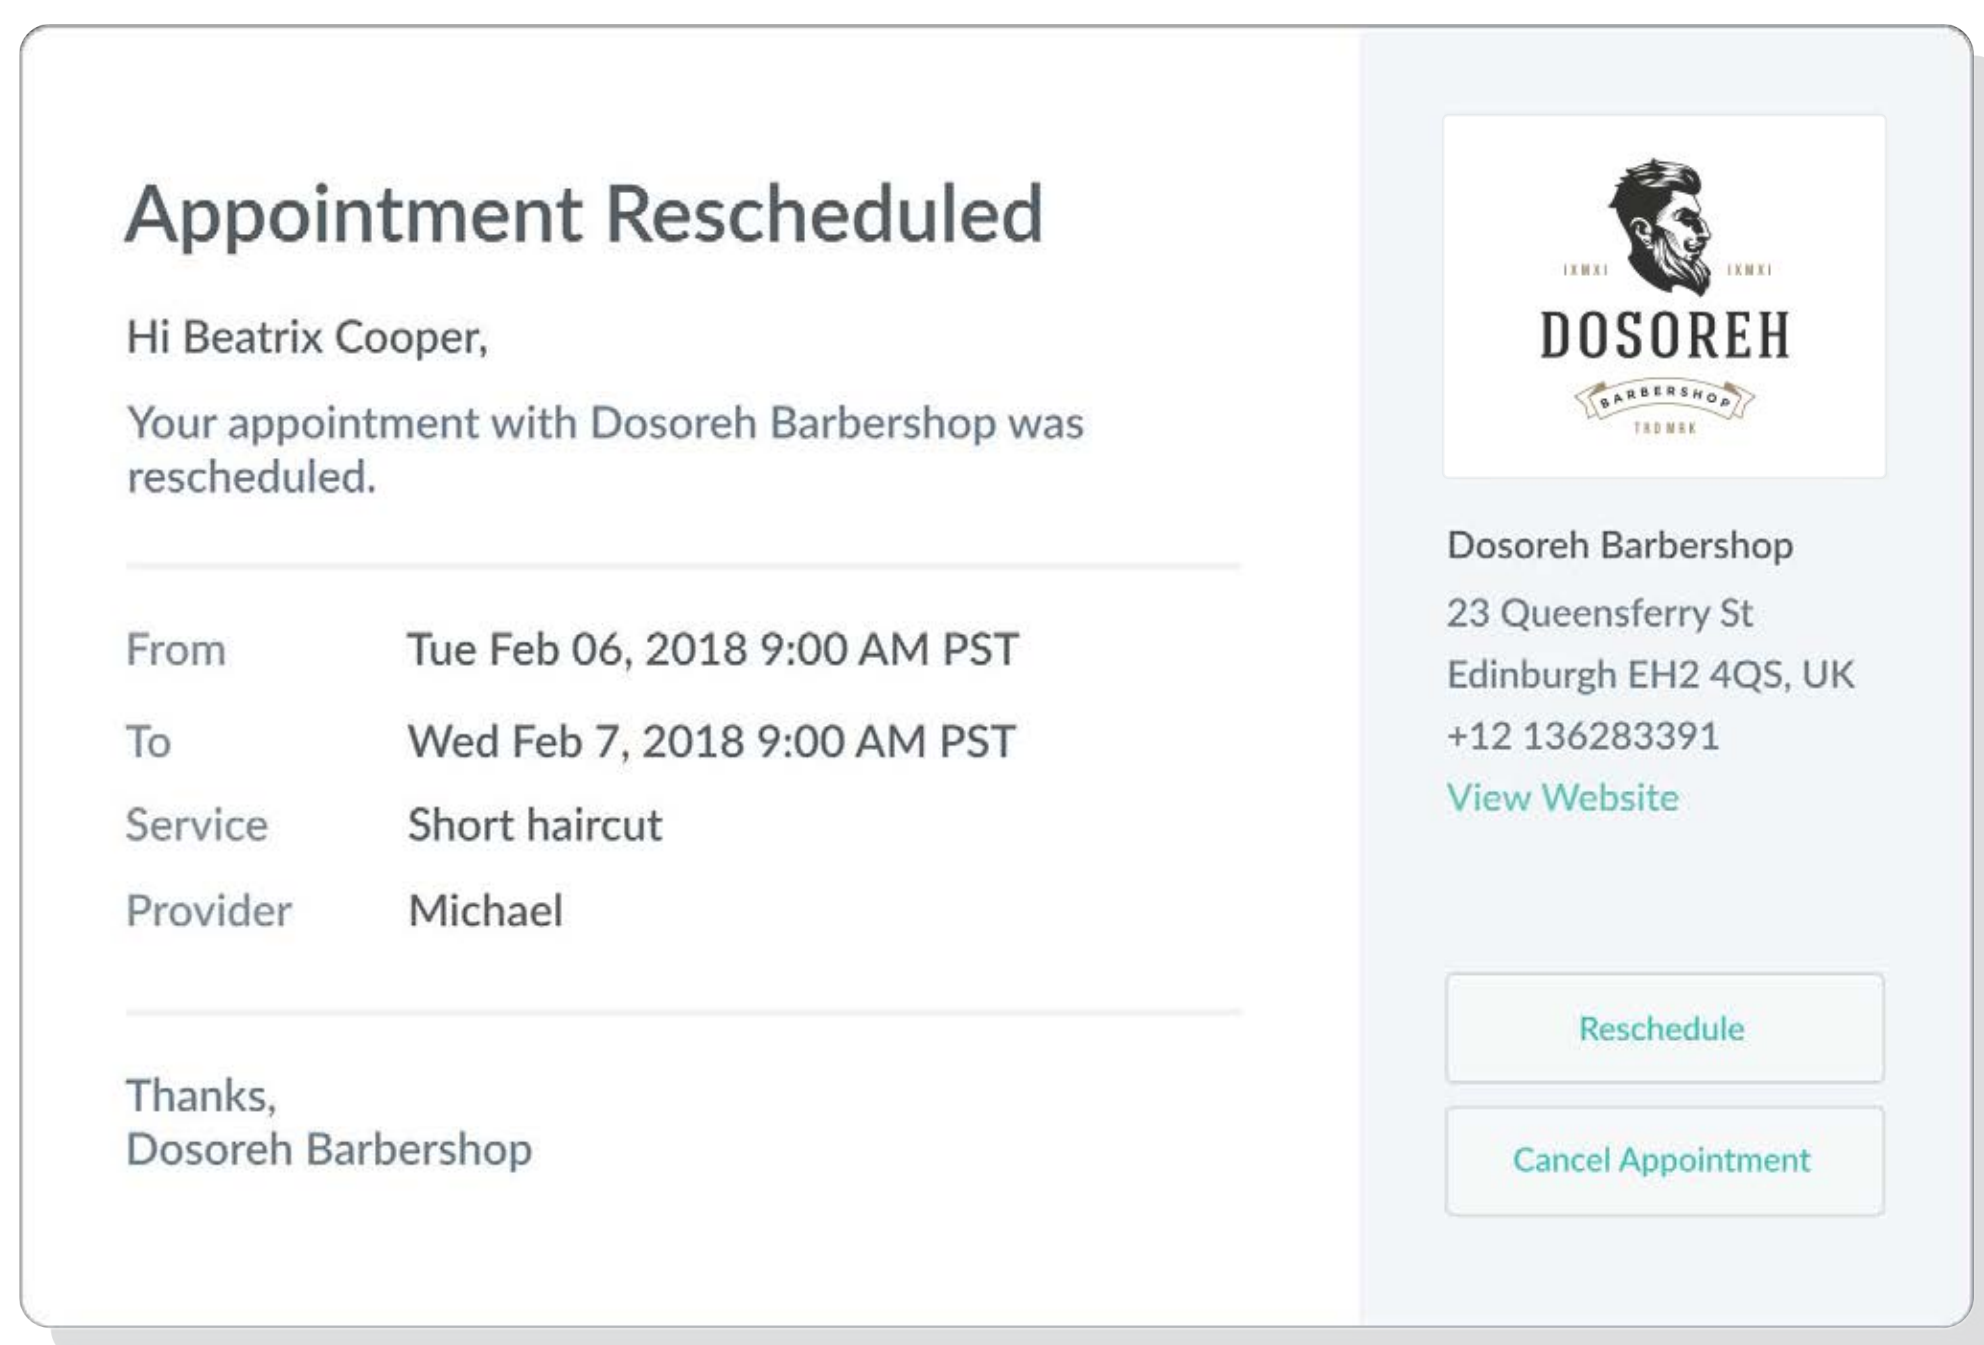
Appointment Rescheduled

Hi Beatrix Cooper,

Your appointment with Dosoreh Barbershop was rescheduled.

| | |
|---|---|
| From | Tue Feb 06, 2018 9:00 AM PST |
| To | Wed Feb 7, 2018 9:00 AM PST |
| Service | Short haircut |
| Provider | Michael |

Thanks,
Dosoreh Barbershop

IXMXI IXMXI
DOSOREH
BARBERSHOP
TRDMRK

Dosoreh Barbershop
23 Queensferry St
Edinburgh EH2 4QS, UK
+12 136283391
View Website

Reschedule

Cancel Appointment